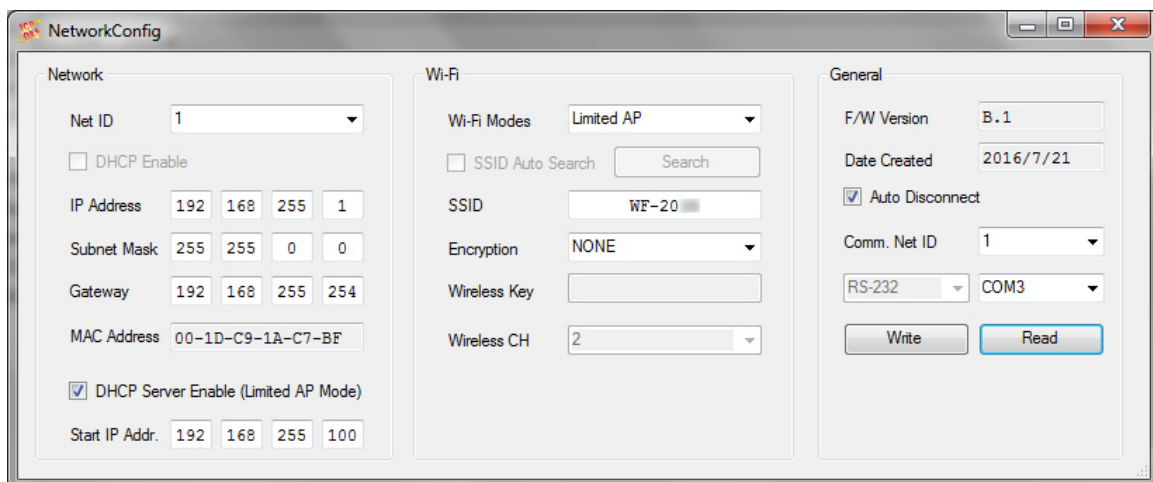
NetworkConfig

Network

Net ID 1

DHCP Enable

IP Address 192 168 255 1

Subnet Mask 255 255 0 0

Gateway 192 168 255 254

MAC Address 00-1D-C9-1A-C7-BF

DHCP Server Enable (Limited AP Mode)

Start IP Addr. 192 168 255 100

Wi-Fi

Wi-Fi Modes Limited AP

SSID Auto Search Search

SSID WF-20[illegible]

Encryption NONE

Wireless Key

Wireless CH 2

General

F/W Version B.1

Date Created 2016/7/21

Auto Disconnect

Comm. Net ID 1

RS-232 COM3

Write Read